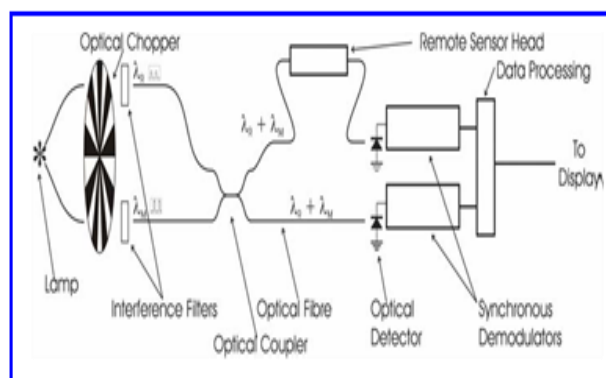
Optical Chopper

Remote Sensor Head

Data Processing

$\lambda_s$

$\lambda_s + \lambda_M$

$\lambda_M$

$\lambda_s + \lambda_M$

To Display

Lamp

Interference Filters

Optical Fibre

Optical Coupler

Optical Detector

Synchronous Demodulators